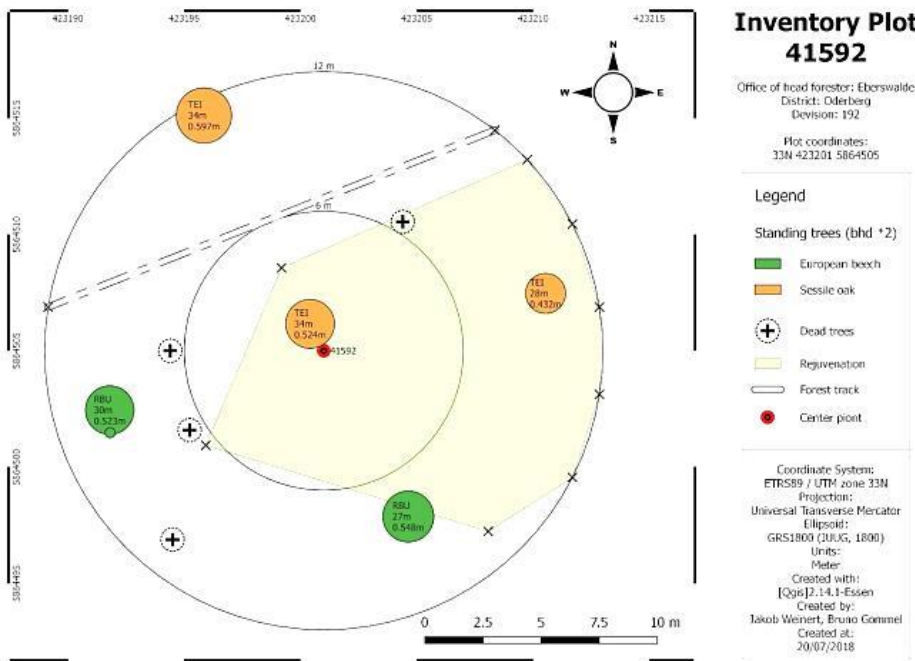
423190
423195
423200
423205
423210
423215

5864515
5864510
5864505
5864500
5864495

12 m
6 m

N
W
E
S

TEI
34m
0.597m

TEI
34m
0.524m

41592

TEI
28m
0.432m

RBU
30m
0.523m

RBU
27m
0.548m

0
2.5
5
7.5
10 m

Inventory Plot
41592

Office of head forester: Eberswalde
District: Oderberg
Devision: 192

Plot coordinates:
33N 423201 5864505

Legend

Standing trees (bhd *2)

European beech
Sessile oak
Dead trees
Rejuvenation
Forest track
Center piont

Coordinate System:
ETRS89 / UTM zone 33N
Projection:
Universal Transverse Mercator
Ellipsoid:
GRS1800 (IUUG, 1800)
Units:
Meter
Created with:
[Qgis]2.14.1-Essen
Created by:
Jakob Weinert, Bruno Gommel
Created at:
20/07/2018